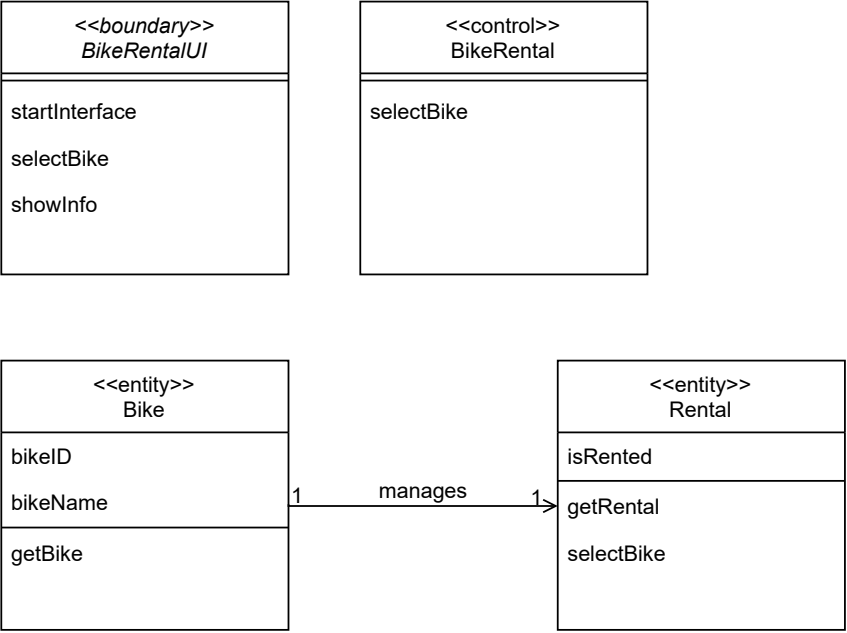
<<boundary>>
BikeRentalUI

startInterface

selectBike

showInfo

<<control>>
BikeRental

selectBike

<<entity>>
Bike

bikeID

bikeName

getBike

1 manages 1

<<entity>>
Rental

isRented

getRental

selectBike